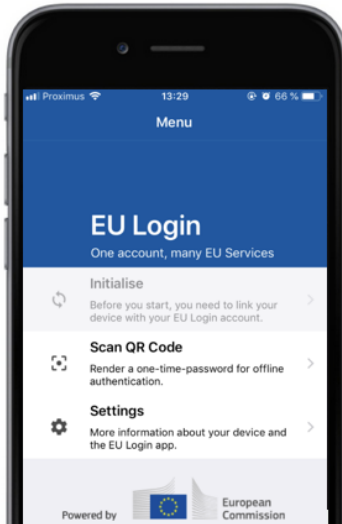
Proximus 13:29 66 %

Menu

EU Login
One account, many EU Services

Initialise
Before you start, you need to link your device with your EU Login account.

Scan QR Code
Render a one-time-password for offline authentication.

Settings
More information about your device and the EU Login app.

Powered by European Commission